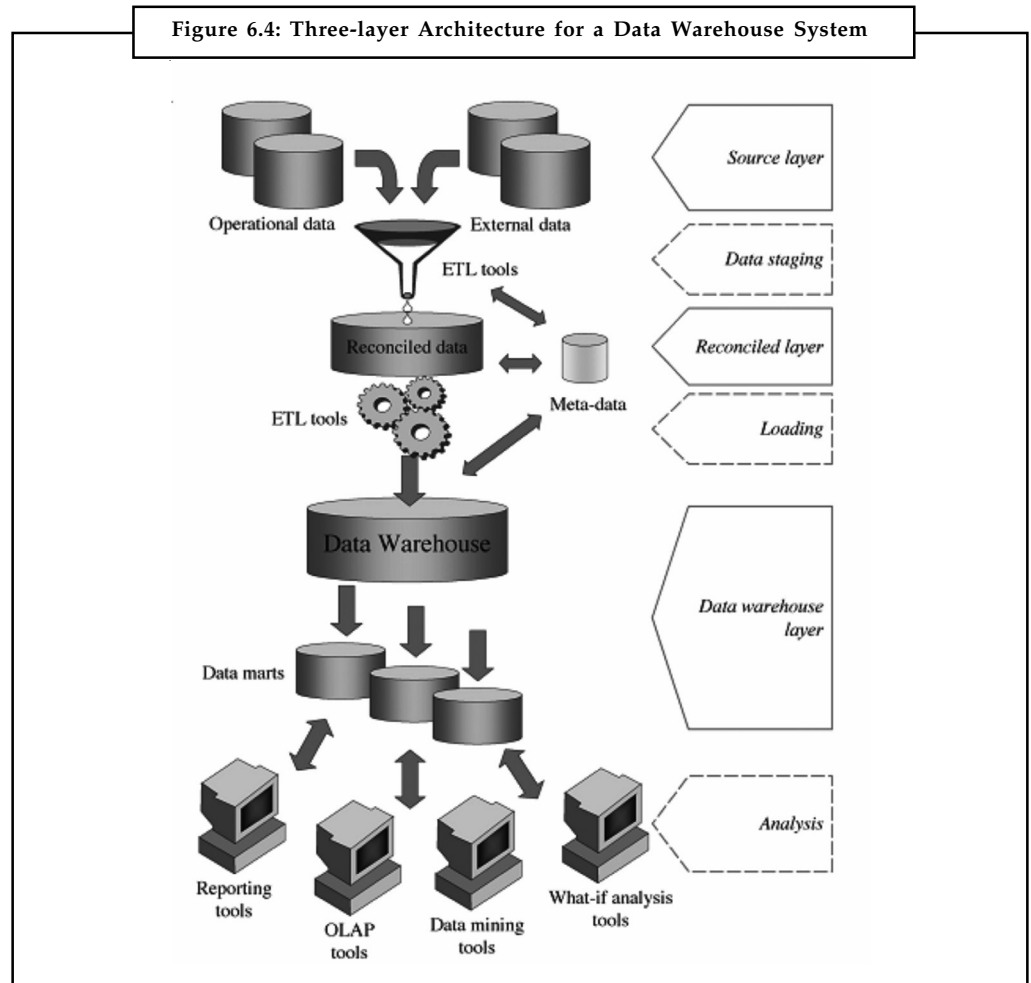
Figure 6.4: Three-layer Architecture for a Data Warehouse System

Source layer

Operational data

External data

ETL tools

Data staging

Reconciled data

Reconciled layer

ETL tools

Meta-data

Loading

Data Warehouse

Data warehouse layer

Data marts

Analysis

Reporting tools

OLAP tools

Data mining tools

What-if analysis tools